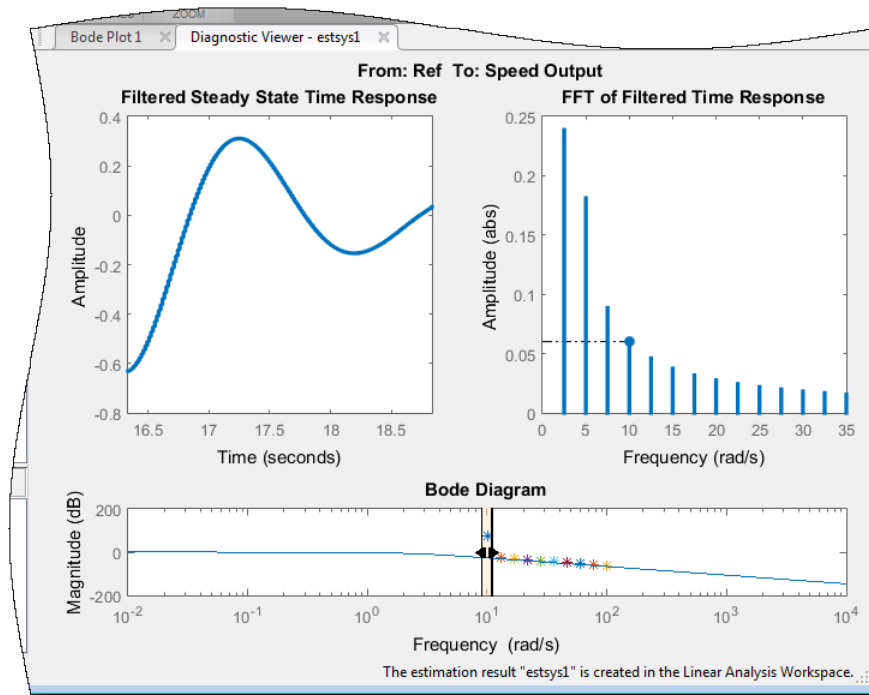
ZOOM

Bode Plot 1 × | Diagnostic Viewer - estsys1 ×

From: Ref To: Speed Output

Filtered Steady State Time Response

Amplitude

0.4
0.2
0
-0.2
-0.4
-0.6
-0.8

16.5 17 17.5 18 18.5

Time (seconds)

FFT of Filtered Time Response

Amplitude (abs)

0.25
0.2
0.15
0.1
0.05
0

0 5 10 15 20 25 30 35

Frequency (rad/s)

Bode Diagram

Magnitude (dB)

200
0
-200

$10^{-2}$ $10^{-1}$ $10^{0}$ $10^{1}$ $10^{2}$ $10^{3}$ $10^{4}$

Frequency (rad/s)

The estimation result "estsys1" is created in the Linear Analysis Workspace.